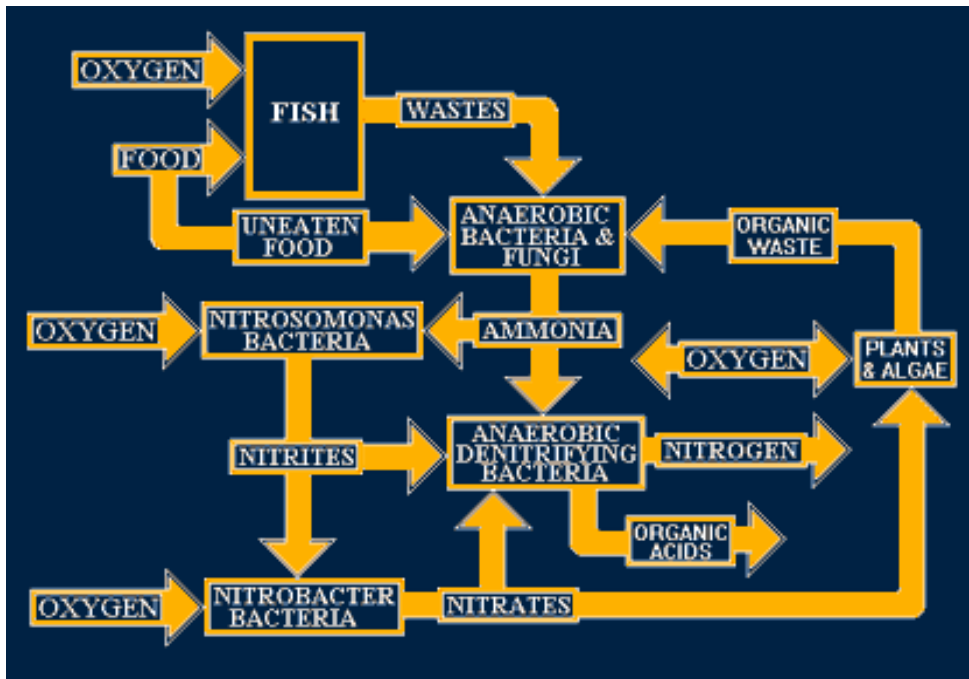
OXYGEN

FISH

FOOD

WASTES

UNEATEN FOOD

ANAEROBIC BACTERIA & FUNGI

ORGANIC WASTE

OXYGEN

NITROSOMONAS BACTERIA

AMMONIA

OXYGEN

PLANTS & ALGAE

NITRITES

ANAEROBIC DENITRIFYING BACTERIA

NITROGEN

ORGANIC ACIDS

OXYGEN

NITROBACTER BACTERIA

NITRATES